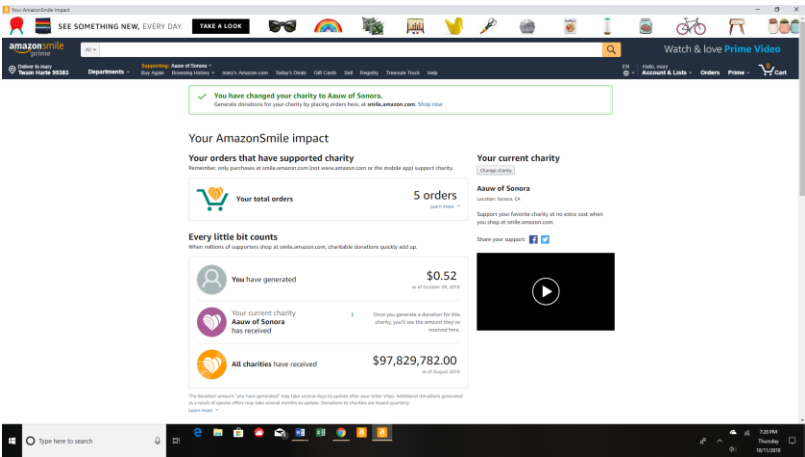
Your AmazonSmile Impact

SEE SOMETHING NEW, EVERY DAY. TAKE A LOOK

amazonsmile prime

All

Watch & love Prime Video

Deliver to mary Twain Harte 95383

Departments

Supporting: Aauw of Sonora

Buy Again Browsing History mary's Amazon.com Today's Deals Gift Cards Sell Registry Treasure Truck Help

EN

Hello, mary Account & Lists

Orders Prime

Cart

You have changed your charity to Aauw of Sonora.

Generate donations for your charity by placing orders here, at smile.amazon.com. Shop now

Your AmazonSmile impact

Your orders that have supported charity

Remember, only purchases at smile.amazon.com (not www.amazon.com or the mobile app) support charity.

Your total orders

5 orders

Learn more

Every little bit counts

When millions of supporters shop at smile.amazon.com, charitable donations quickly add up.

You have generated

$0.52

as of October 09, 2018

Your current charity Aauw of Sonora has received

Once you generate a donation for this charity, you'll see the amount they've received here.

All charities have received

$97,829,782.00

as of August 2018

The donation amount "you have generated" may take several days to update after your order ships. Additional donations generated as a result of special offers may take several months to update. Donations to charities are issued quarterly.

Learn more

Your current charity

Change charity

Aauw of Sonora

Jamestown Sonora, CA

Support your favorite charity at no extra cost when you shop at smile.amazon.com.

Share your support:

Type here to search

7:20 PM

Thursday

10/11/2018